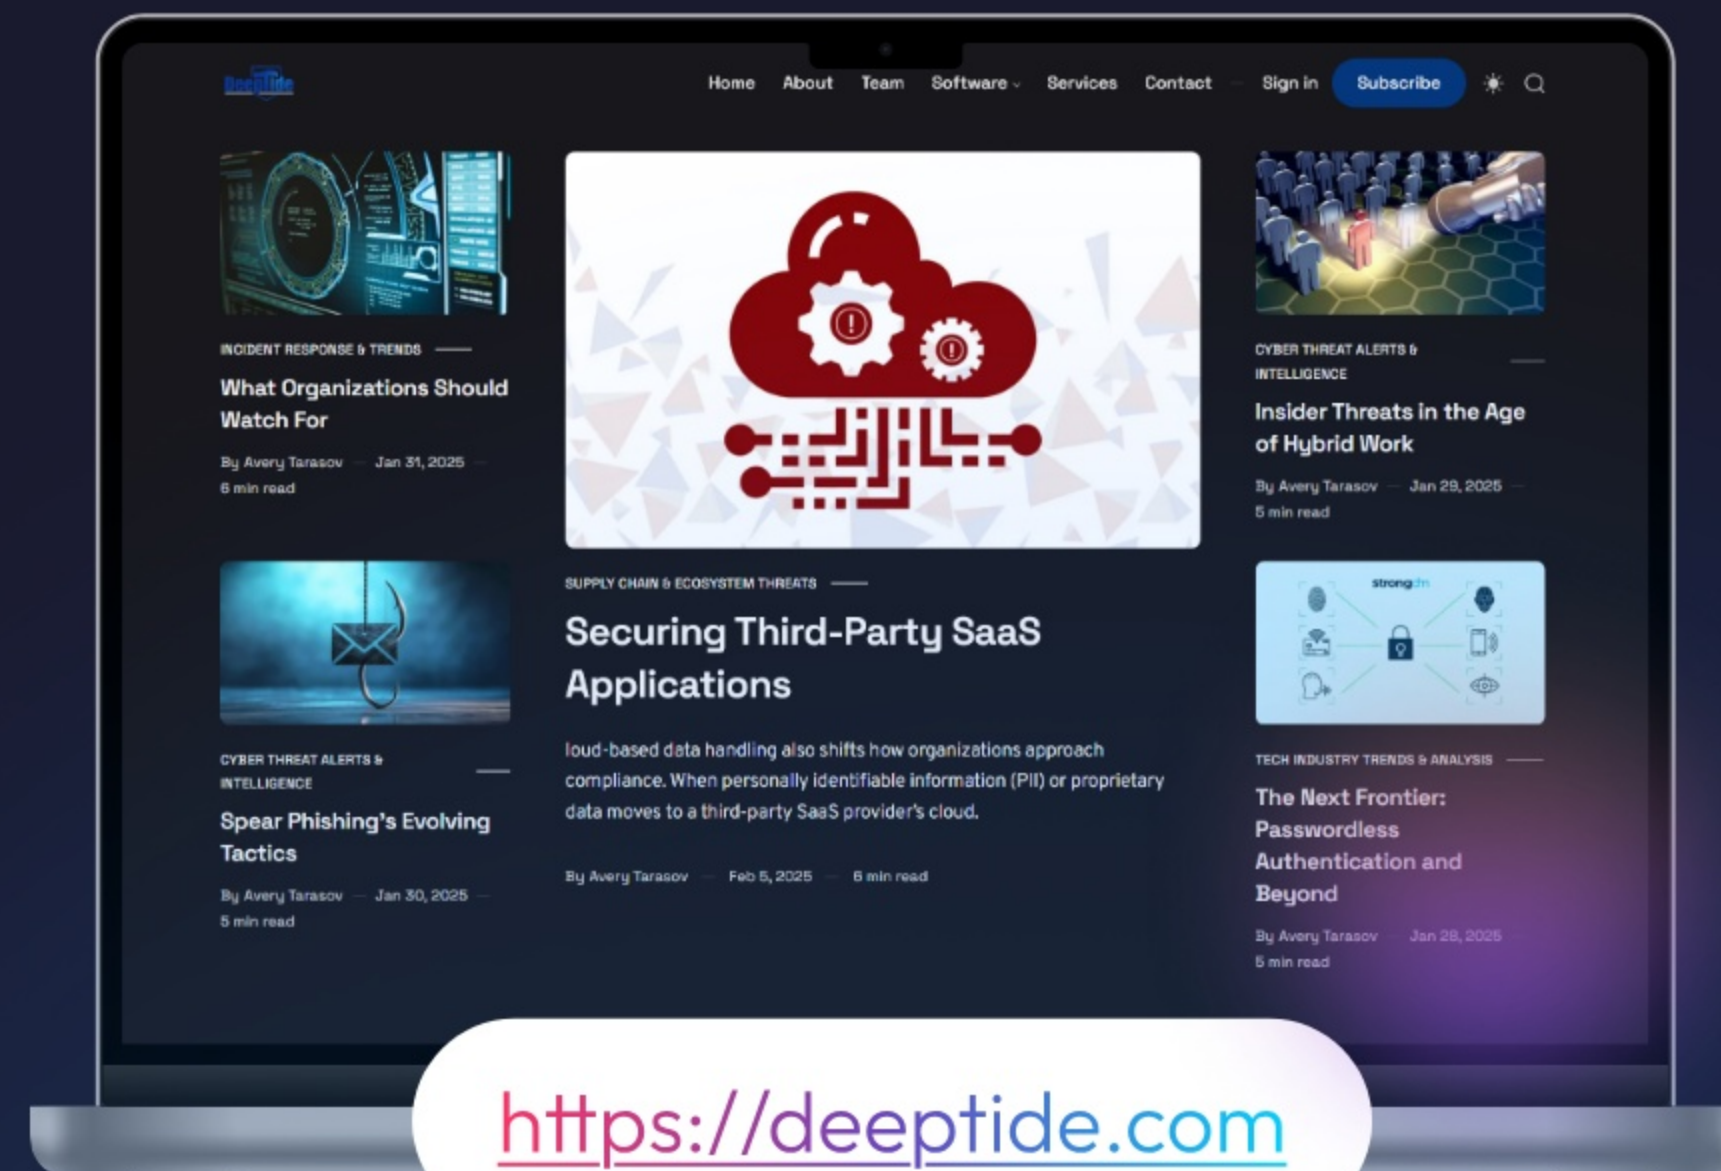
Deeptide

Home About Team Software Services Contact Sign in Subscribe

INCIDENT RESPONSE & TRENDS

What Organizations Should Watch For

By Avery Tarasov — Jan 31, 2025 — 6 min read

SUPPLY CHAIN & ECOSYSTEM THREATS

Securing Third-Party SaaS Applications

loud-based data handling also shifts how organizations approach compliance. When personally identifiable information (PII) or proprietary data moves to a third-party SaaS provider's cloud.

By Avery Tarasov — Feb 5, 2025 — 6 min read

CYBER THREAT ALERTS & INTELLIGENCE

Insider Threats in the Age of Hybrid Work

By Avery Tarasov — Jan 29, 2025 — 5 min read

CYBER THREAT ALERTS & INTELLIGENCE

Spear Phishing's Evolving Tactics

By Avery Tarasov — Jan 30, 2025 — 5 min read

strongdm

TECH INDUSTRY TRENDS & ANALYSIS

The Next Frontier: Passwordless Authentication and Beyond

By Avery Tarasov — Jan 28, 2025 5 min read

https://deeptide.com